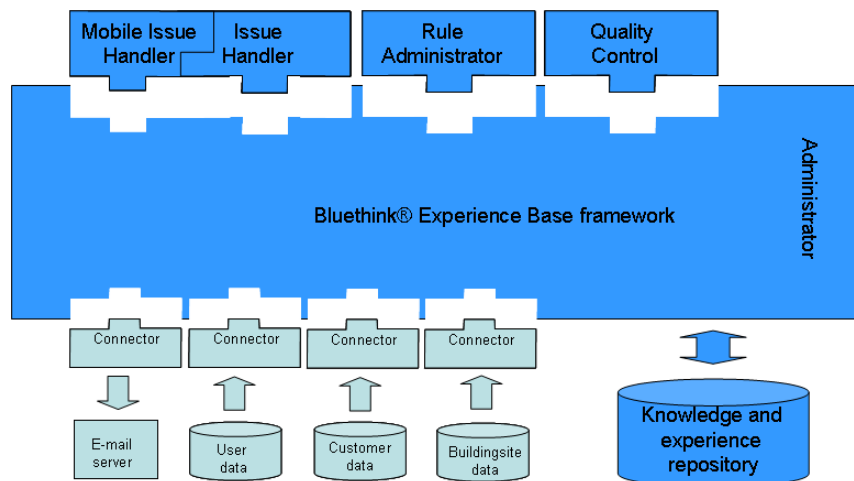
Mobile Issue Handler

Issue Handler

Rule Administrator

Quality Control

Administrator

Bluethink® Experience Base framework

Connector

Connector

Connector

Connector

E-mail server

User data

Customer data

Buildingsite data

Knowledge and experience repository